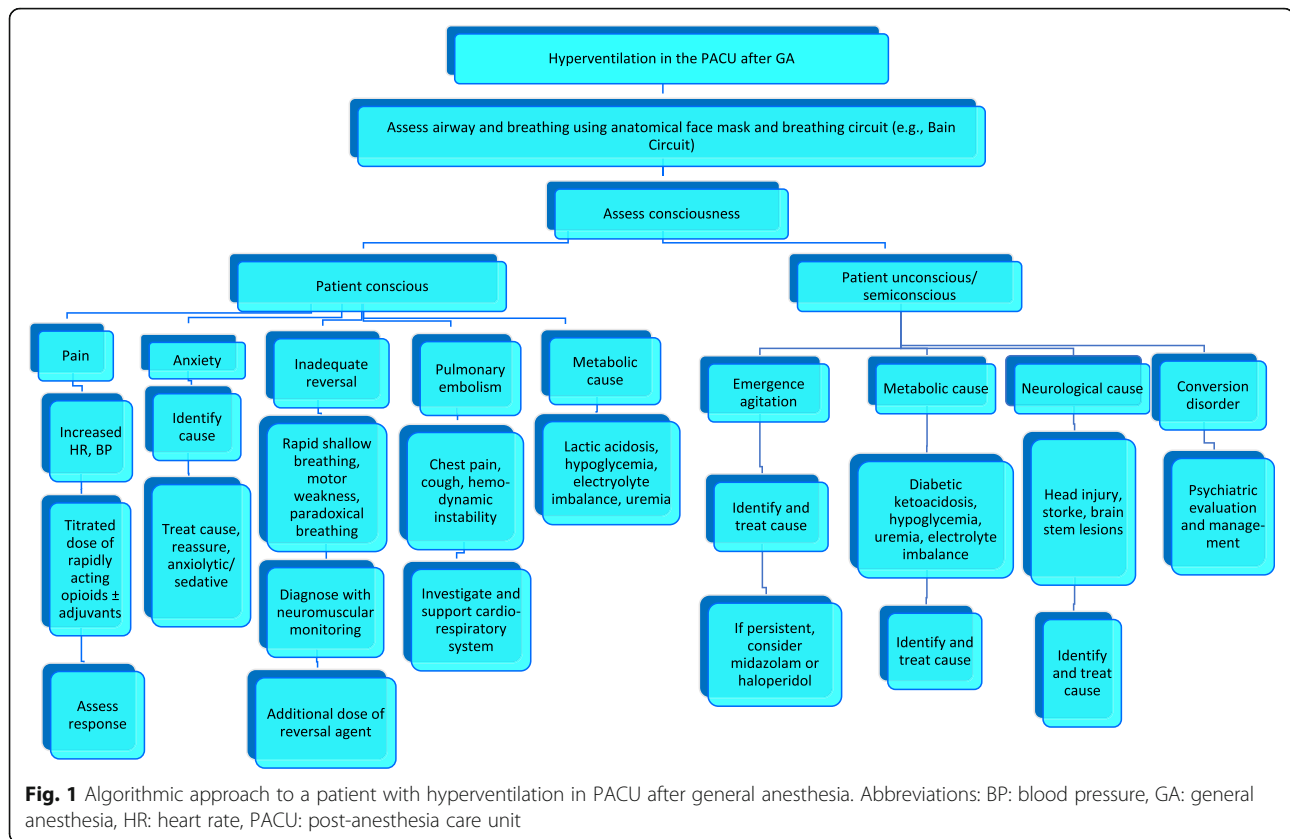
Hyperventilation in the PACU after GA

Assess airway and breathing using anatomical face mask and breathing circuit (e.g., Bain Circuit)

Assess consciousness

Patient conscious

Pain

Increased HR, BP

Titrated dose of rapidly acting opioids ± adjuvants

Assess response

Anxiety

Identify cause

Treat cause, reassure, anxiolytic/ sedative

Inadequate reversal

Rapid shallow breathing, motor weakness, paradoxical breathing

Diagnose with neuromuscular monitoring

Additional dose of reversal agent

Pulmonary embolism

Chest pain, cough, hemodynamic instability

Investigate and support cardiorespiratory system

Metabolic cause

Lactic acidosis, hypoglycemia, electrolyte imbalance, uremia

Patient unconscious/ semiconscious

Emergence agitation

Identify and treat cause

If persistent, consider midazolam or haloperidol

Metabolic cause

Diabetic ketoacidosis, hypoglycemia, uremia, electrolyte imbalance

Identify and treat cause

Neurological cause

Head injury, storke, brain stem lesions

Identify and treat cause

Conversion disorder

Psychiatric evaluation and management

Fig. 1 Algorithmic approach to a patient with hyperventilation in PACU after general anesthesia. Abbreviations: BP: blood pressure, GA: general anesthesia, HR: heart rate, PACU: post-anesthesia care unit